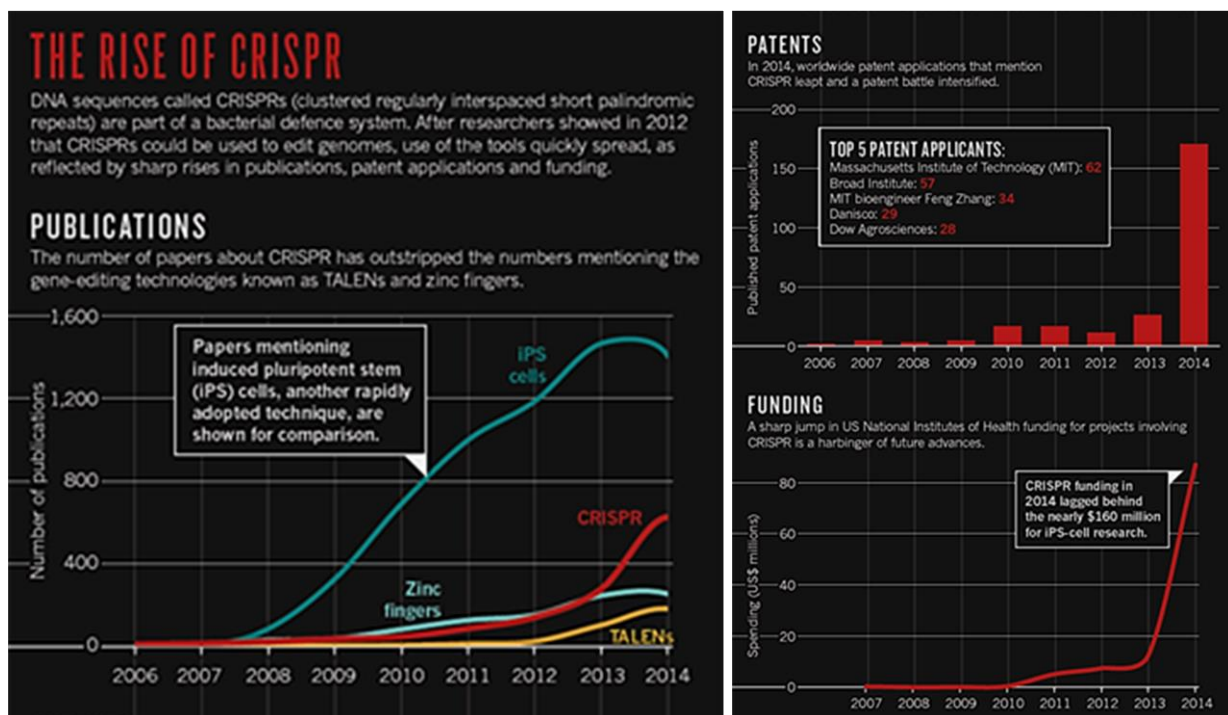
THE RISE OF CRISPR

DNA sequences called CRISPRs (clustered regularly interspaced short palindromic repeats) are part of a bacterial defence system. After researchers showed in 2012 that CRISPRs could be used to edit genomes, use of the tools quickly spread, as reflected by sharp rises in publications, patent applications and funding.

PUBLICATIONS

The number of papers about CRISPR has outstripped the numbers mentioning the gene-editing technologies known as TALENs and zinc fingers.

Papers mentioning induced pluripotent stem (iPS) cells, another rapidly adopted technique, are shown for comparison.

iPS cells

CRISPR

Zinc fingers

TALENs

Number of publications

1,600
1,200
800
400
0

2006 2007 2008 2009 2010 2011 2012 2013 2014

PATENTS

In 2014, worldwide patent applications that mention CRISPR leapt and a patent battle intensified.

TOP 5 PATENT APPLICANTS:
Massachusetts Institute of Technology (MIT): 62
Broad Institute: 57
MIT bioengineer Feng Zhang: 34
Danisco: 29
Dow Agrosciences: 28

Published patent applications

200
150
100
50
0

2006 2007 2008 2009 2010 2011 2012 2013 2014

FUNDING

A sharp jump in US National Institutes of Health funding for projects involving CRISPR is a harbinger of future advances.

CRISPR funding in 2014 lagged behind the nearly $160 million for iPS-cell research.

Spending (US$ millions)

80
60
40
20
0

2007 2008 2009 2010 2011 2012 2013 2014